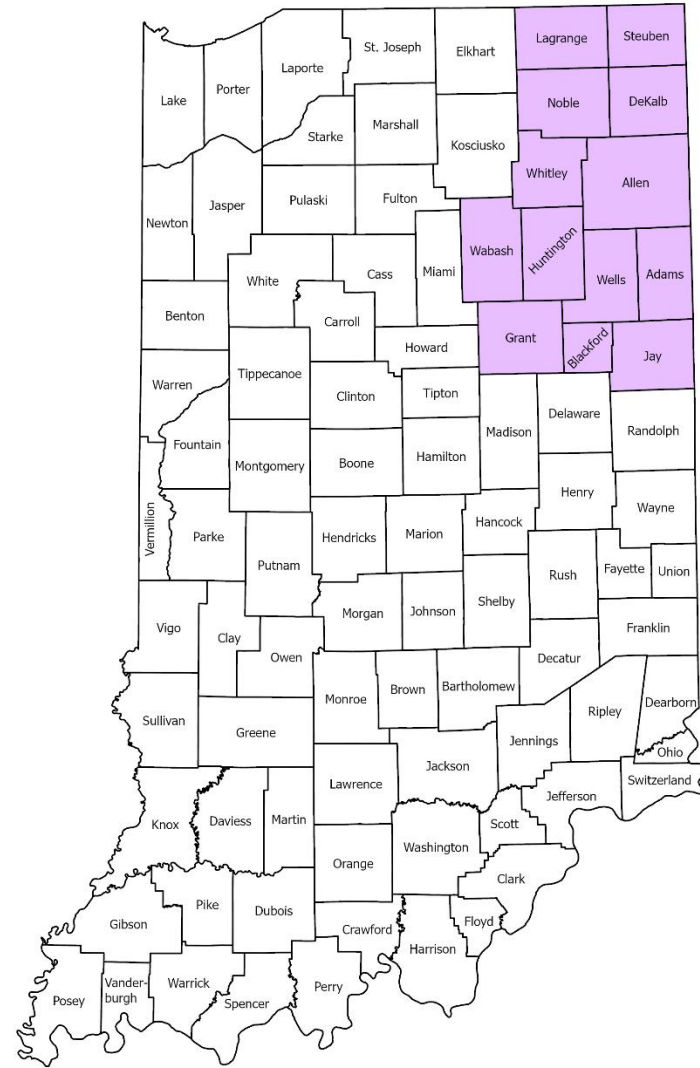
Lake
Porter
Laporte
St. Joseph
Elkhart
Lagrange
Steuben
Starke
Marshall
Kosciusko
Noble
DeKalb
Newton
Jasper
Pulaski
Fulton
Whitley
Allen
White
Cass
Miami
Wabash
Huntington
Wells
Adams
Benton
Carroll
Howard
Grant
Blackford
Jay
Warren
Tippecanoe
Clinton
Tipton
Madison
Delaware
Randolph
Fountain
Montgomery
Boone
Hamilton
Henry
Wayne
Vermillion
Parke
Putnam
Hendricks
Marion
Hancock
Rush
Fayette
Union
Vigo
Clay
Owen
Morgan
Johnson
Shelby
Franklin
Decatur
Monroe
Brown
Bartholomew
Dearborn
Sullivan
Greene
Ripley
Jennings
Ohio
Jackson
Lawrence
Switzerland
Jefferson
Knox
Daviess
Martin
Scott
Washington
Orange
Clark
Gibson
Pike
Dubois
Crawford
Floyd
Harrison
Posey
Vanderburgh
Warrick
Spencer
Perry